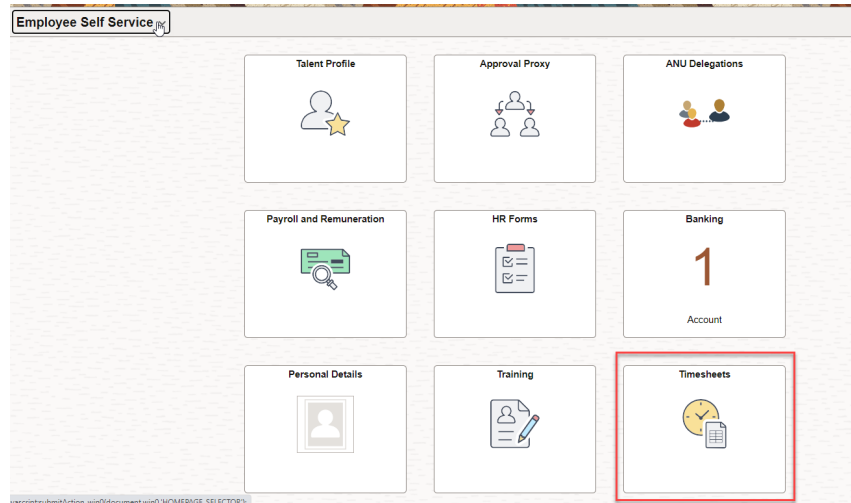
Employee Self Service

Talent Profile

Approval Proxy

ANU Delegations

Payroll and Remuneration

HR Forms

Banking

1

Account

Personal Details

Training

Timesheets

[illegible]ascript:submitAction_win0(document.win0,'HOMEPAGE_SELECTOR')